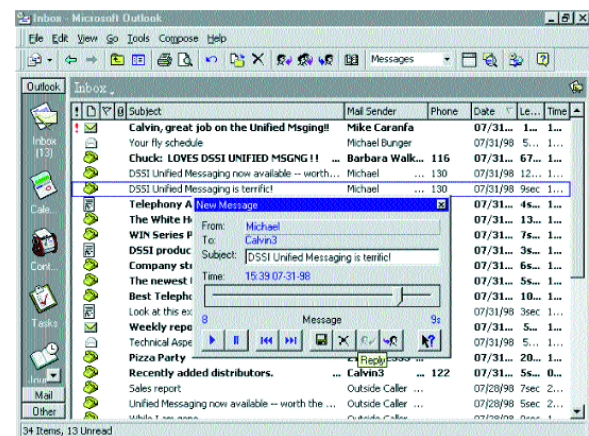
Inbox - Microsoft Outlook

File Edit View Go Tools Compose Help

Messages

Outlook

Inbox

Inbox (13)

Cale...

Cont...

Tasks

Mail

Other

| ! | Subject | Mail Sender | Phone | Date | Le... | Time |
|---|---|---|---|---|---|---|
| ! | Calvin, great job on the Unified Msging!! | Mike Caranfa | | 07/31... | 1... | 1... |
| | Your fly schedule | Michael Bunger | | 07/31/98 | 5... | 1... |
| | Chuck: LOVES DSSI UNIFIED MSGNG ! ! | Barbara Walk... | 116 | 07/31... | 67... | 1... |
| | DSSI Unified Messaging now available -- worth... | Michael | 130 | 07/31/98 | 12... | 1... |
| | DSSI Unified Messaging is terrific! | Michael | 130 | 07/31/98 | 9sec | 1... |
| | Telephony A | | | 07/31... | 4s... | 1... |
| | The White H | | | 07/31... | 13... | 1... |
| | WIN Series P | | | 07/31... | 7s... | 1... |
| | DSSI produc | | | 07/31... | 3s... | 1... |
| | Company st | | | 07/31... | 6s... | 1... |
| | The newest | | | 07/31... | 5s... | 1... |
| | Best Telepho | | | 07/31... | 1... | 1... |
| | Look at this ex | | | 07/31/98 | 3sec | 1... |
| | Weekly repo | | | 07/31... | 5... | 1... |
| | Technical Aspe | | | 07/31/98 | 5... | 1... |
| | Pizza Party | | | 07/31... | 20... | 1... |
| | Recently added distributors. | Calvin3 | 122 | 07/31... | 5s... | 0... |
| | Sales report | Outside Caller | | 07/28/98 | 7sec | 2... |
| | Unified Messaging now available -- worth the ... | Outside Caller | | 07/28/98 | 5sec | 2... |
| | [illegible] | Outside Caller | | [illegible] | | |

New Message

From: Michael
To: Calvin3
Subject: DSSI Unified Messaging is terrific!
Time: 15:39 07-31-98

8 Message 9s

Reply

34 Items, 13 Unread